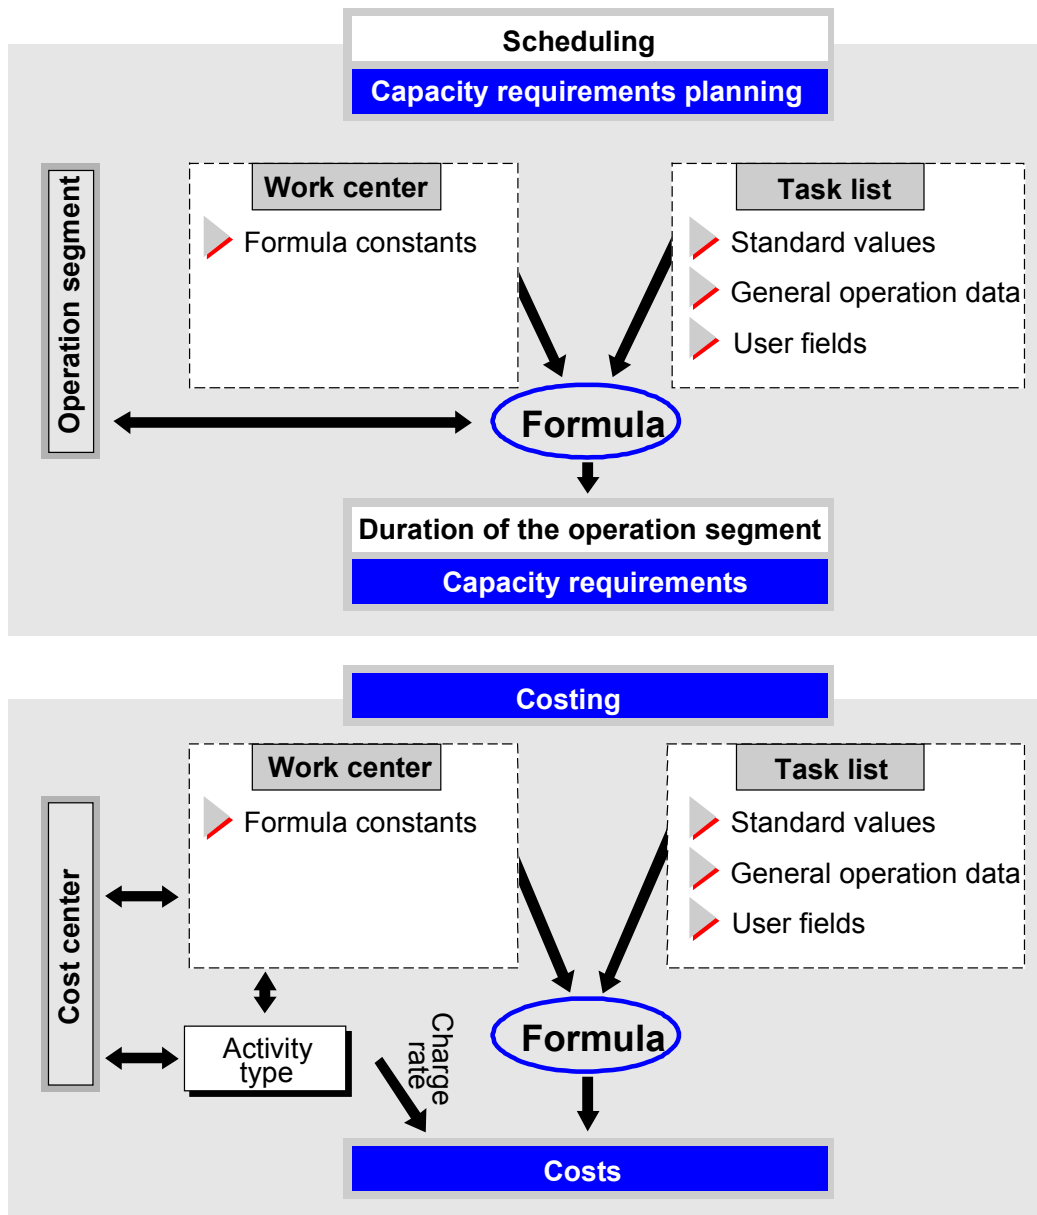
Scheduling

Capacity requirements planning

Operation segment

Work center

Formula constants

Task list

Standard values

General operation data

User fields

Formula

Duration of the operation segment

Capacity requirements

Costing

Cost center

Work center

Formula constants

Task list

Standard values

General operation data

User fields

Activity type

Charge rate

Formula

Costs